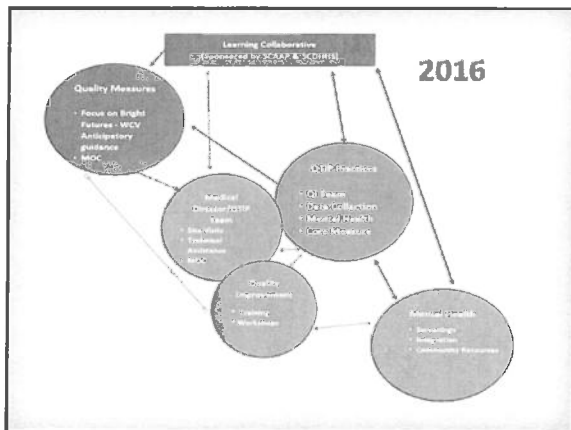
Learning Collaborative
Sponsored by SCAAP & SCDHHS

2016

Quality Measures
• Focus on Bright Futures - WCV Anticipatory guidance
• MOC

QTIP Practices
• QI Team
• Data Collection
• Mental Health
• Core Measures

Medical Leadership Team
• Site Visits
• Technical Assistance
• MOC

Quality Improvement
• Training
• Workshops

Mental Health
• Screenings
• Integration
• Community Resources